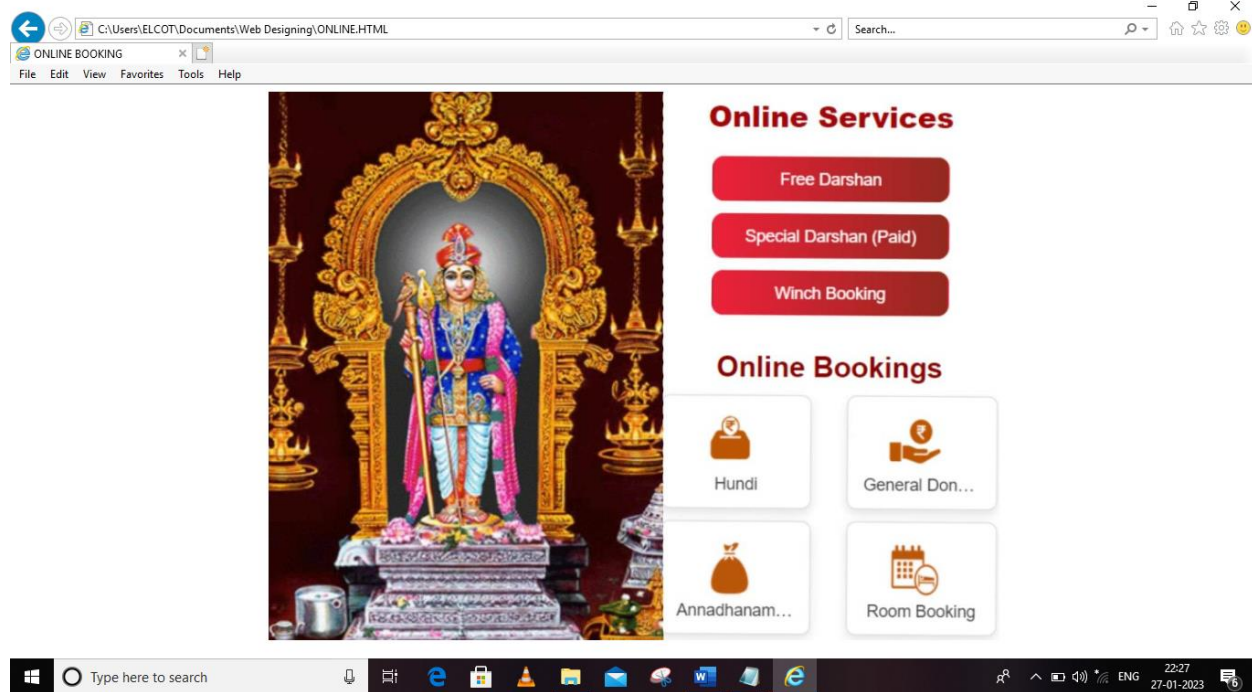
C:\Users\ELCOT\Documents\Web Designing\ONLINE.HTML

Search...

ONLINE BOOKING

File Edit View Favorites Tools Help

Online Services

Free Darshan

Special Darshan (Paid)

Winch Booking

Online Bookings

Hundi

General Don...

Annadhanam...

Room Booking

Type here to search

ENG 22:27 27-01-2023